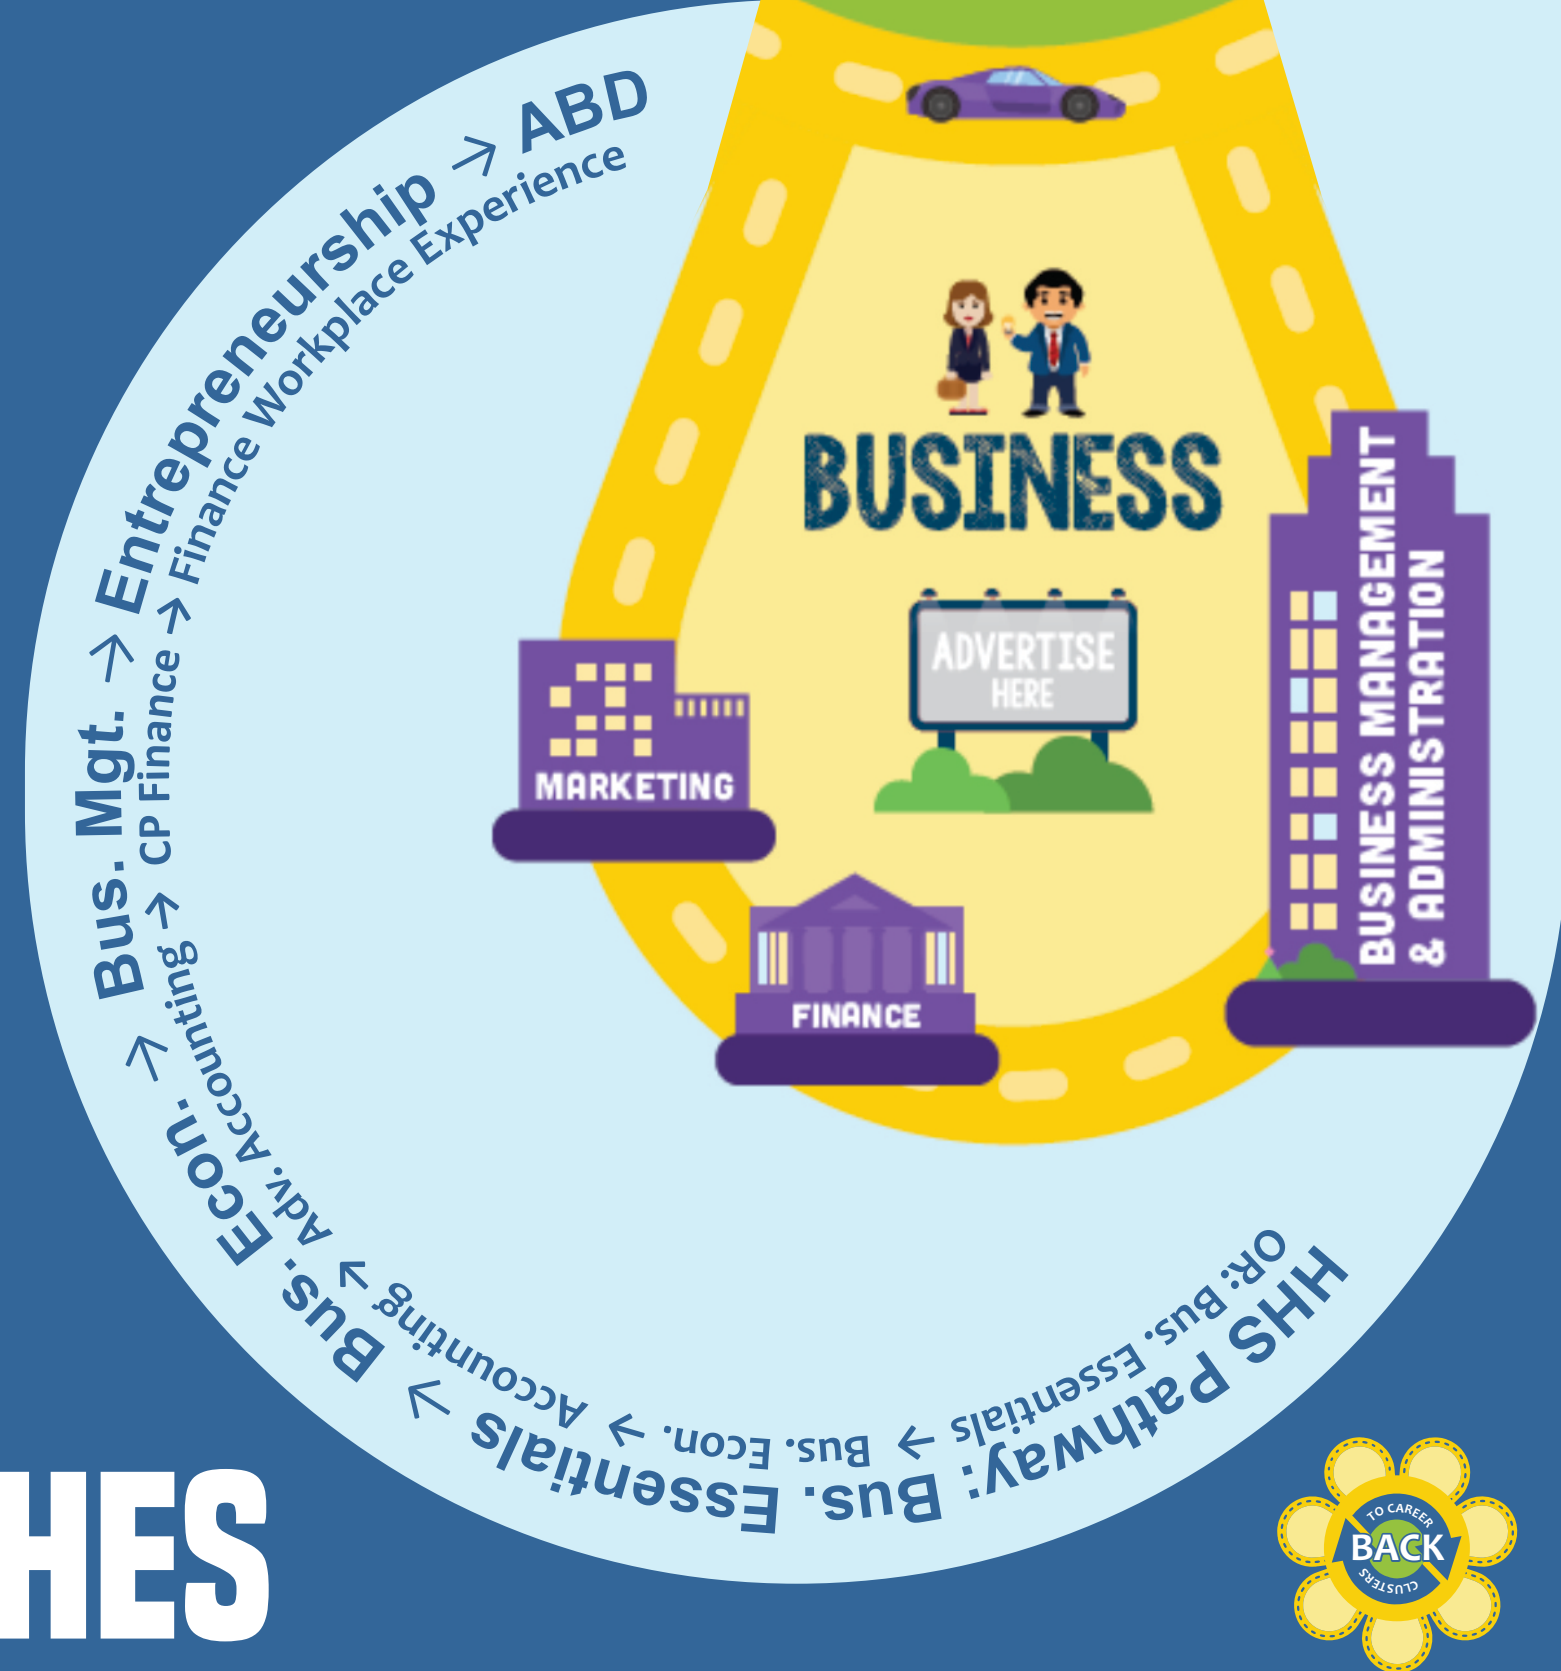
HHS Pathway: Bus. Essentials → Bus. Econ. → Bus. Mgt. → Entrepreneurship → ABD

OR: Bus. Essentials → Bus. Econ. → Accounting → Adv. Accounting → CP Finance → Finance Workplace Experience

BUSINESS

ADVERTISE HERE

MARKETING

FINANCE

BUSINESS MANAGEMENT & ADMINISTRATION

HES

TO CAREER BACK CLUSTERS